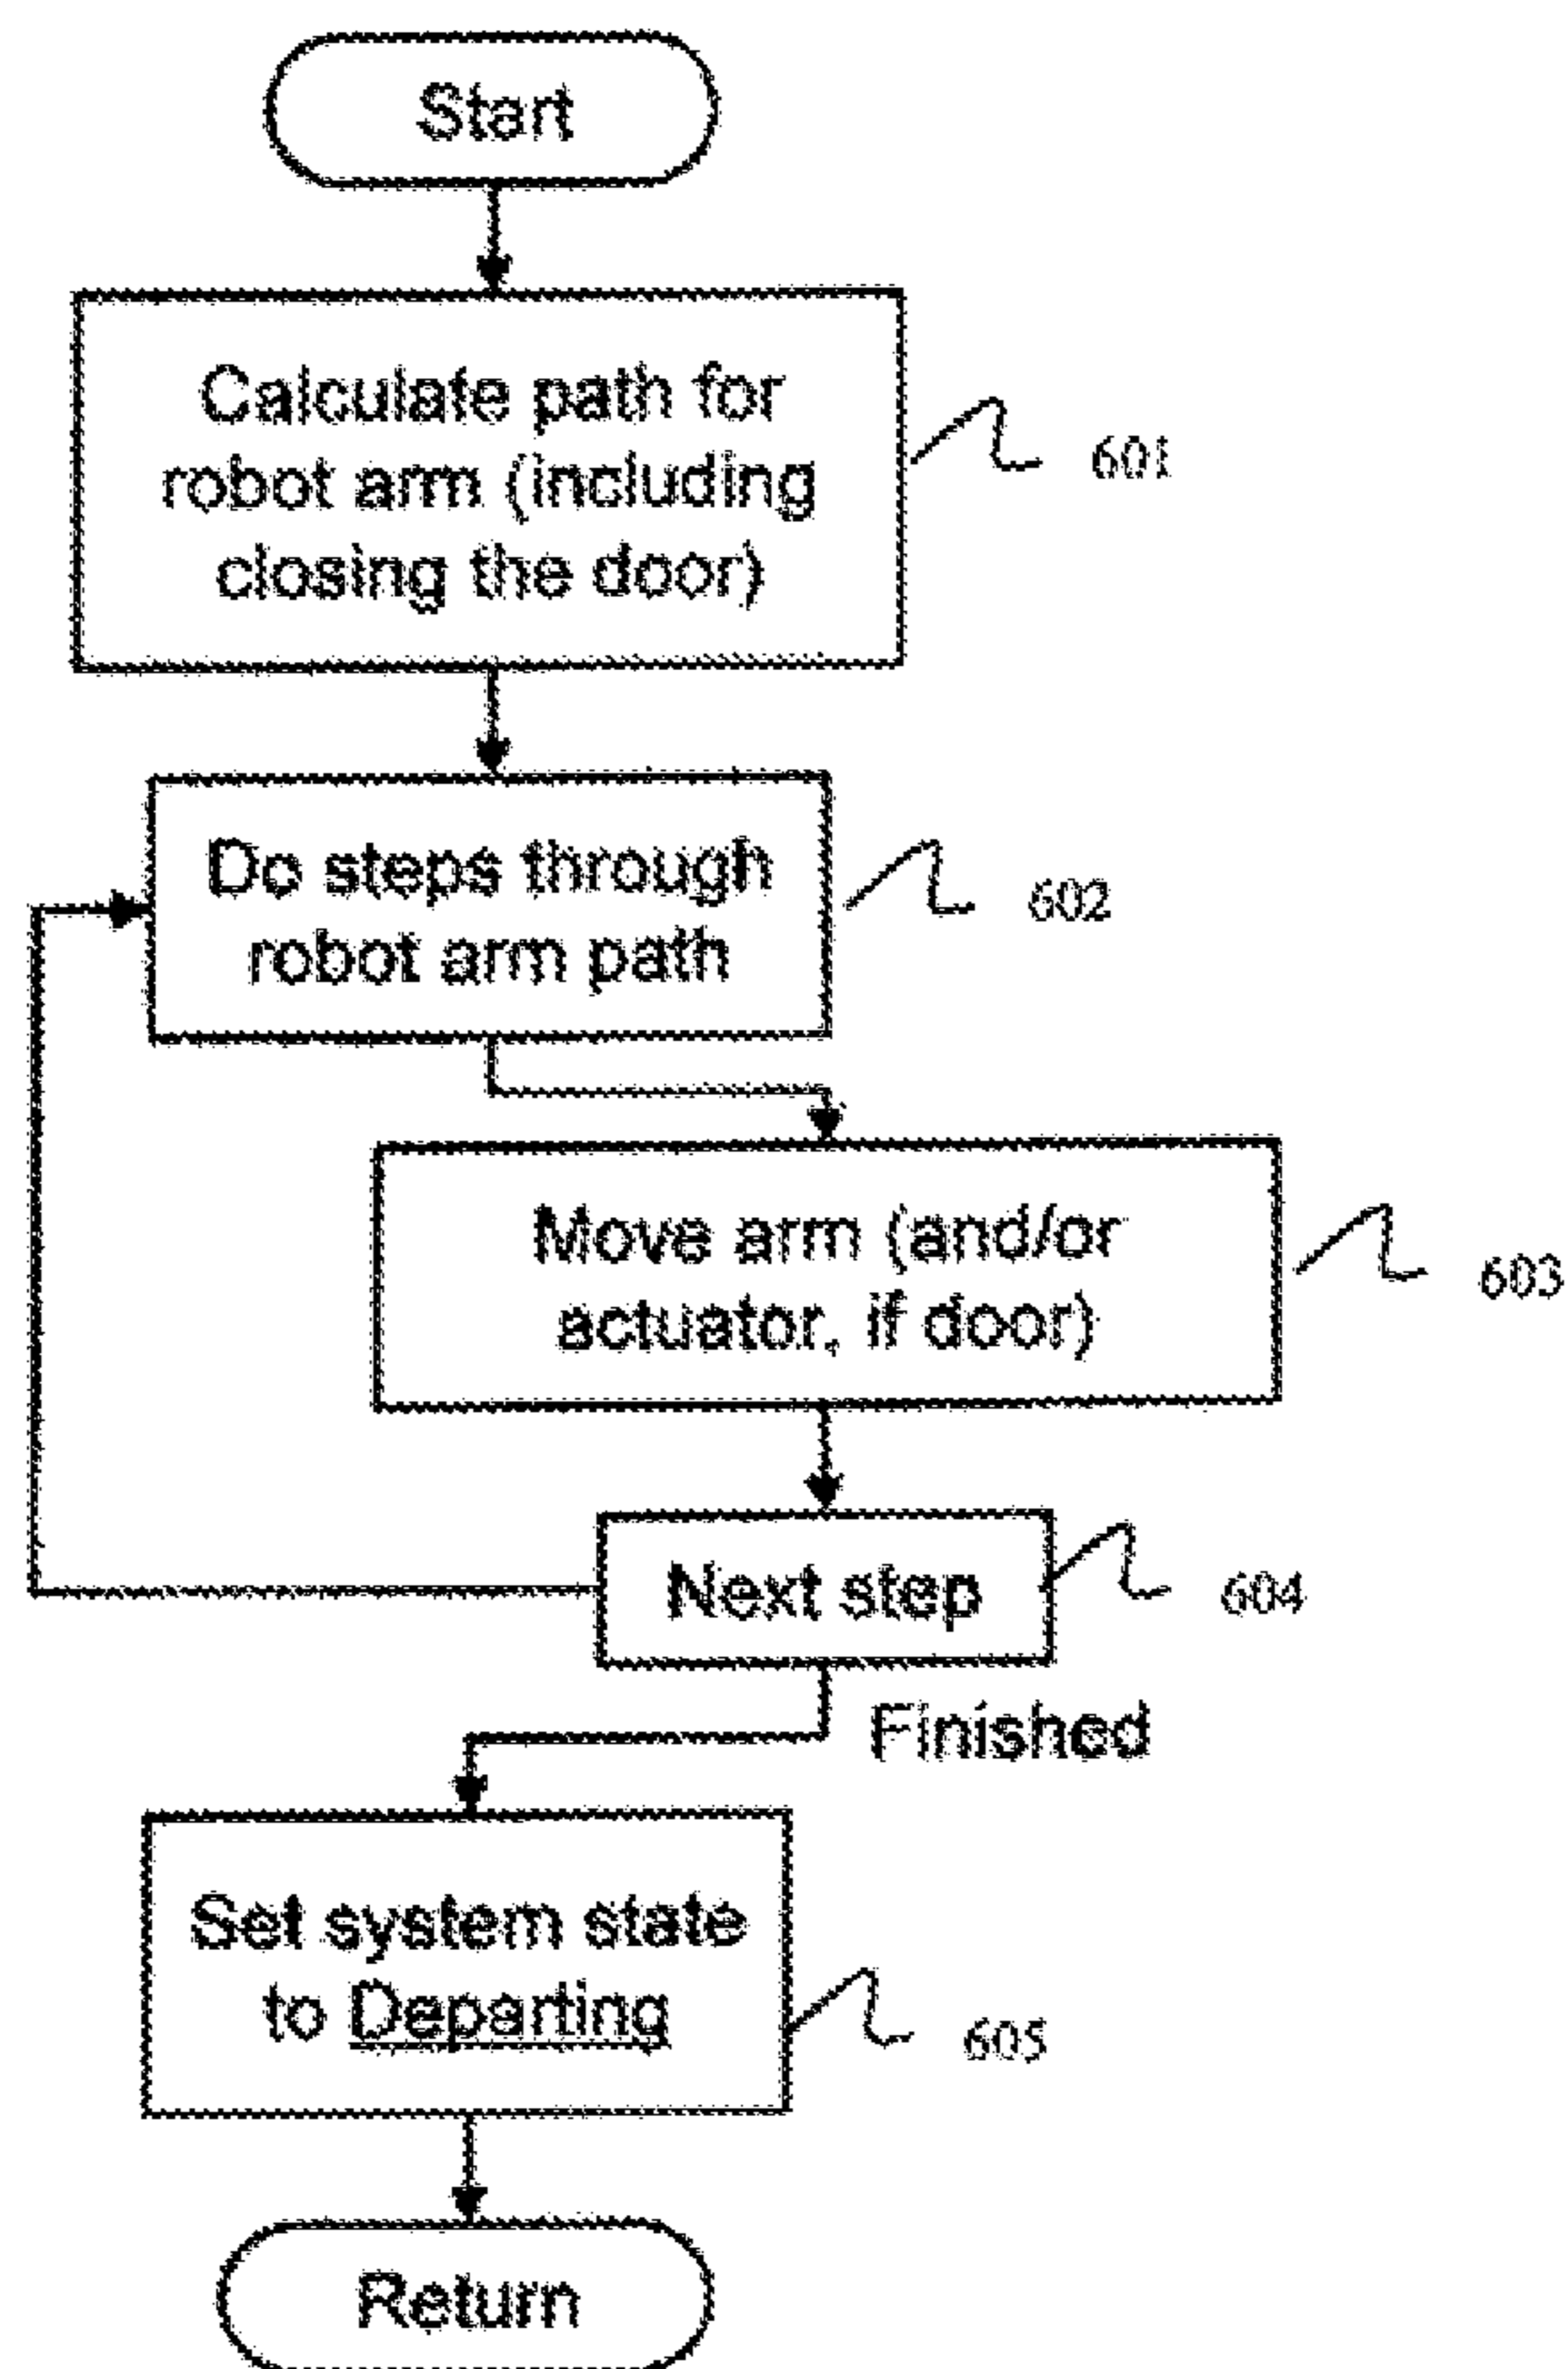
Start

Calculate path for robot arm (including closing the door)

601

Do steps through robot arm path

602

Move arm (and/or actuator, if door)

603

Next step

604

Finished

Set system state to Departing

605

Return